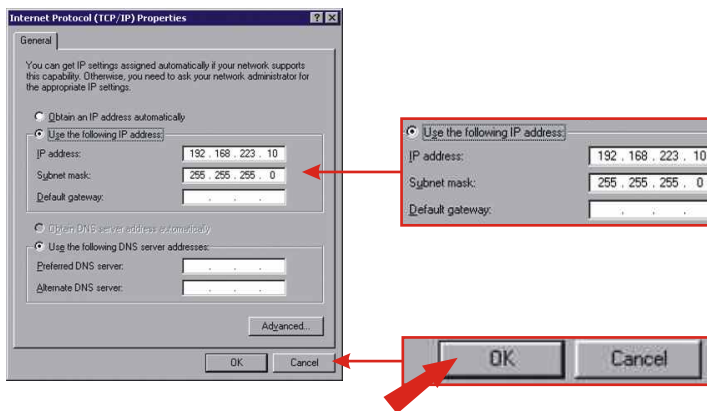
Internet Protocol (TCP/IP) Properties

?  X

General

You can get IP settings assigned automatically if your network supports this capability. Otherwise, you need to ask your network administrator for the appropriate IP settings.

Obtain an IP address automatically

Use the following IP address:

IP address: 192 . 168 . 223 . 10

Subnet mask: 255 . 255 . 255 . 0

Default gateway: . . .

Obtain DNS server address automatically

Use the following DNS server addresses:

Preferred DNS server: . . .

Alternate DNS server: . . .

Advanced...

OK  Cancel

Use the following IP address:

IP address: 192 . 168 . 223 . 10

Subnet mask: 255 . 255 . 255 . 0

Default gateway: . . .

OK  Cancel